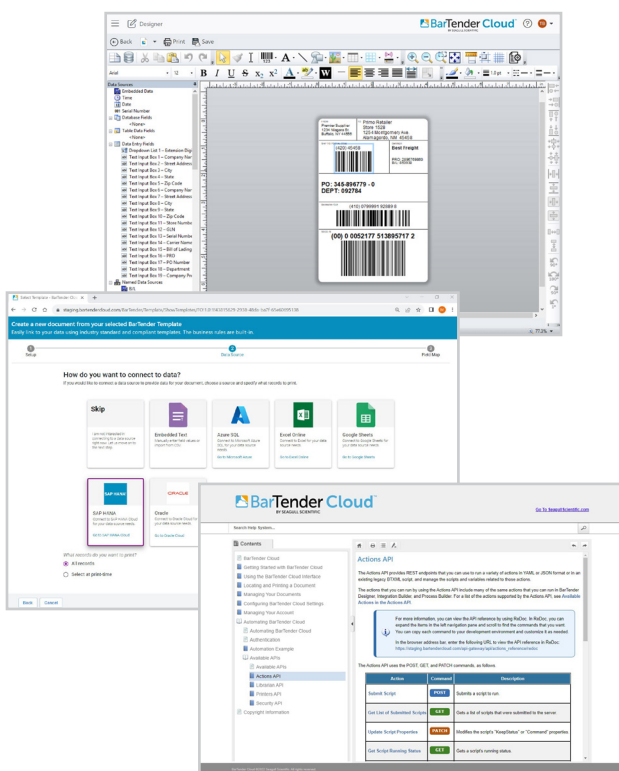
Designer

BarTender Cloud
BY SEAGULL SCIENTIFIC

Back Print Save

Arial 12 B I U S

Data Sources
Embedded Data
Time
Date
Serial Number
Database Fields
<None>
Table Data Fields
<None>
Data Entry Fields
Dropdown List 1 – Extension Digi
Text Input Box 1 – Company Nar
Text Input Box 2 – Street Address
Text Input Box 3 – City
Text Input Box 4 – State
Text Input Box 5 – Zip Code
Text Input Box 6 – Company Nar
Text Input Box 7 – Street Address
Text Input Box 8 – City
Text Input Box 9 – State
Text Input Box 10 – Zip Code
Text Input Box 11 – Store Numbe
Text Input Box 12 – GLN
Text Input Box 13 – Serial Numbe
Text Input Box 14 – Carrier Name
Text Input Box 15 – Bill of Lading
Text Input Box 16 – PRO
Text Input Box 17 – PO Number
Text Input Box 18 – Department
Text Input Box 19 – Company Pre
Named Data Sources
BOL

Primo Retailer
Store 1528
Harrisgarden, NM 40468

(420) 45458

Best Freight

PO: 345-896779 - 0
DEPT: 592784

(410) 0799991 02089 6

(00) 0 0052177 513895717 2

Select Template - BarTender Cloud

staging.bartendercloud.com/BarTender/Template/ShowTemplates

Create a new document from your selected BarTender Template
Easily link to your data using industry standard and compliant templates. The business rules are built-in.

1 Setup
2 Data Source
3 Print Map

How do you want to connect to data?
If you would like to connect a data source to provide data for your document, choose a source and specify what records to print.

Skip

Embedded Text
Azure SQL
Excel Online
Google Sheets

SAP HANA
Oracle

What records do you want to print?
All records
Select at print-time

Back Cancel

BarTender Cloud
BY SEAGULL SCIENTIFIC

Go To Seagullscientific.com

Search Help System...

Contents

BarTender Cloud
Getting Started with BarTender Cloud
Using the BarTender Cloud Interface
Locating and Printing a Document
Managing Your Documents
Configuring BarTender Cloud Settings
Managing Your Account
Automating BarTender Cloud
Automating BarTender Cloud
Authentication
Automation Example
Available APIs
Available APIs
Actions API
Librarian API
Printers API
Security API
Copyright Information

Actions API

The Actions API provides REST endpoints that you can use to run a variety of actions in YAML or JSON format or in an existing legacy BTXML script, and manage the scripts and variables related to those actions.

The actions that you can run by using the Actions API include many of the same actions that you can run in BarTender Designer, Integration Builder, and Process Builder. For a list of all the actions supported by the Actions API, see Available Actions in the Actions API.

For more information, you can view the API reference by using ReDoc. In ReDoc, you can expand the items in the left navigation pane and scroll to find the commands that you want. You can copy each command to your development environment and customize it as needed.

In the browser address bar, enter the following URL to view the API reference in ReDoc.
https://staging.bartendercloud.com/api-gateway/api/actions_reference/redoc

The Actions API uses the POST, GET, and PATCH commands, as follows.

| Action | Command | Description |
|---|---|---|
| Submit Script | POST | Submits a script to run. |
| Get List of Submitted Scripts | GET | Gets a list of scripts that were submitted to the server. |
| Update Script Properties | PATCH | Modifies the script's "KeepStatus" or "Comment" properties. |
| Get Script Running Status | GET | Gets a script's running status. |